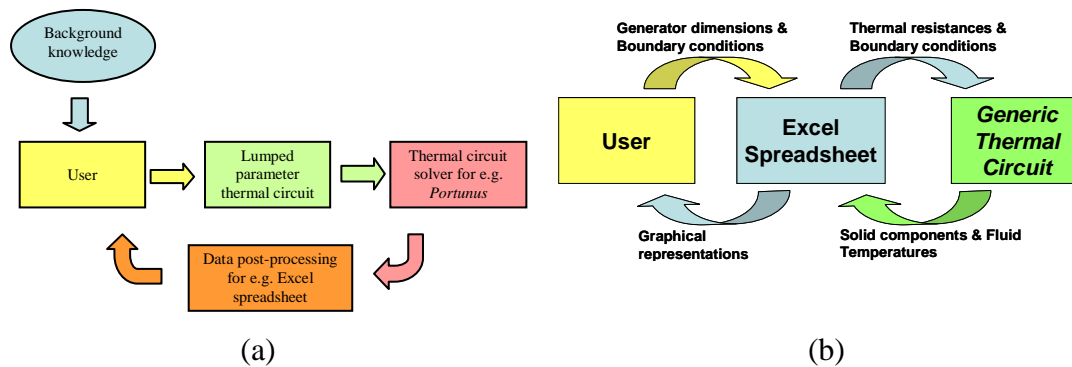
Background knowledge

User

Lumped parameter thermal circuit

Thermal circuit solver for e.g. Portunus

Data post-processing for e.g. Excel spreadsheet

(a)

Generator dimensions & Boundary conditions

Thermal resistances & Boundary conditions

User

Excel Spreadsheet

Generic Thermal Circuit

Graphical representations

Solid components & Fluid Temperatures

(b)